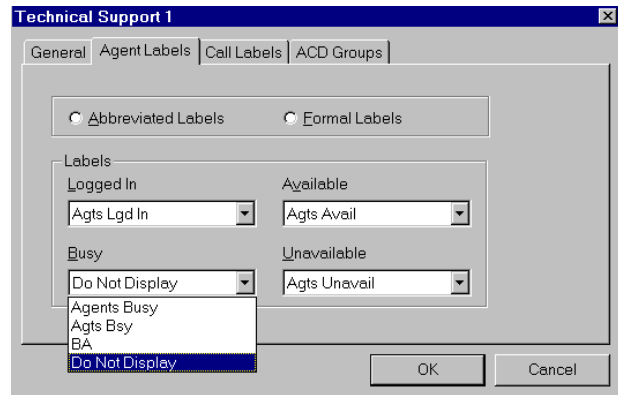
Technical Support 1

General | Agent Labels | Call Labels | ACD Groups

Abbreviated Labels
Formal Labels

Labels

Logged In
Agts Lgd In

Available
Agts Avail

Busy
Do Not Display

Agents Busy
Agts Bsy
BA
Do Not Display

Unavailable
Agts Unavail

OK
Cancel